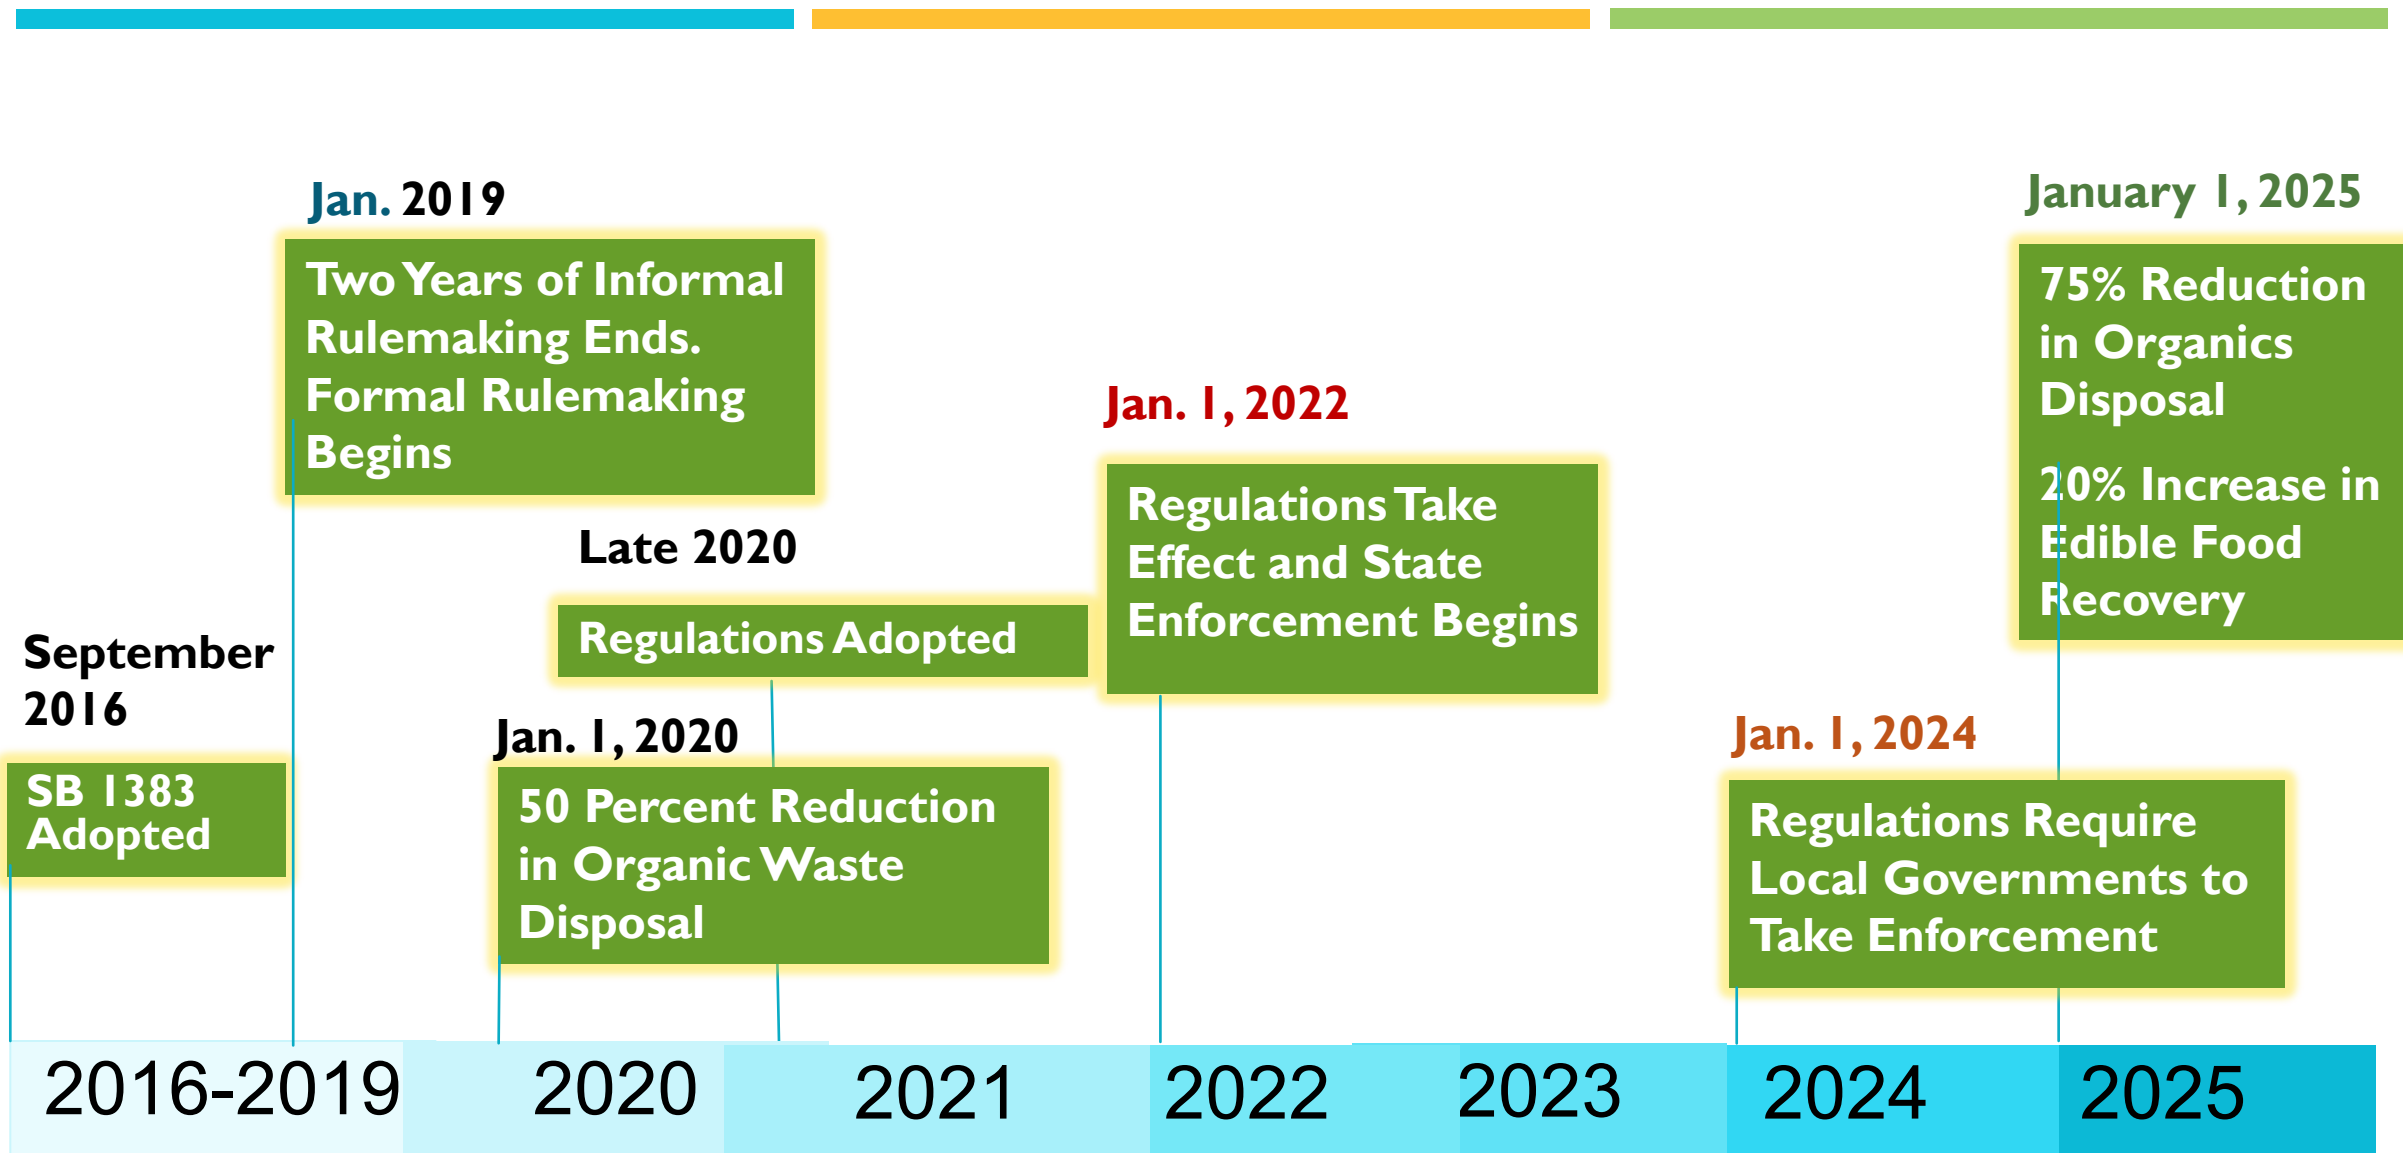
Jan. 2019

Two Years of Informal Rulemaking Ends. Formal Rulemaking Begins

January 1, 2025

75% Reduction in Organics Disposal

20% Increase in Edible Food Recovery

Jan. 1, 2022

Regulations Take Effect and State Enforcement Begins

Late 2020

Regulations Adopted

September 2016

SB 1383 Adopted

Jan. 1, 2020

50 Percent Reduction in Organic Waste Disposal

Jan. 1, 2024

Regulations Require Local Governments to Take Enforcement

2016-2019

2020

2021

2022

2023

2024

2025